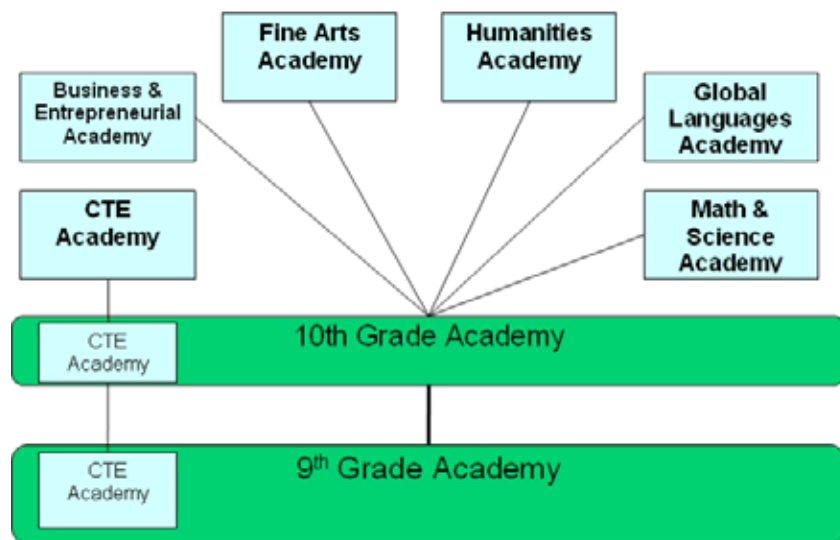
Business & Entrepreneurial Academy

Fine Arts Academy

Humanities Academy

Global Languages Academy

CTE Academy

Math & Science Academy

CTE Academy

10th Grade Academy

CTE Academy

9$^{th}$ Grade Academy